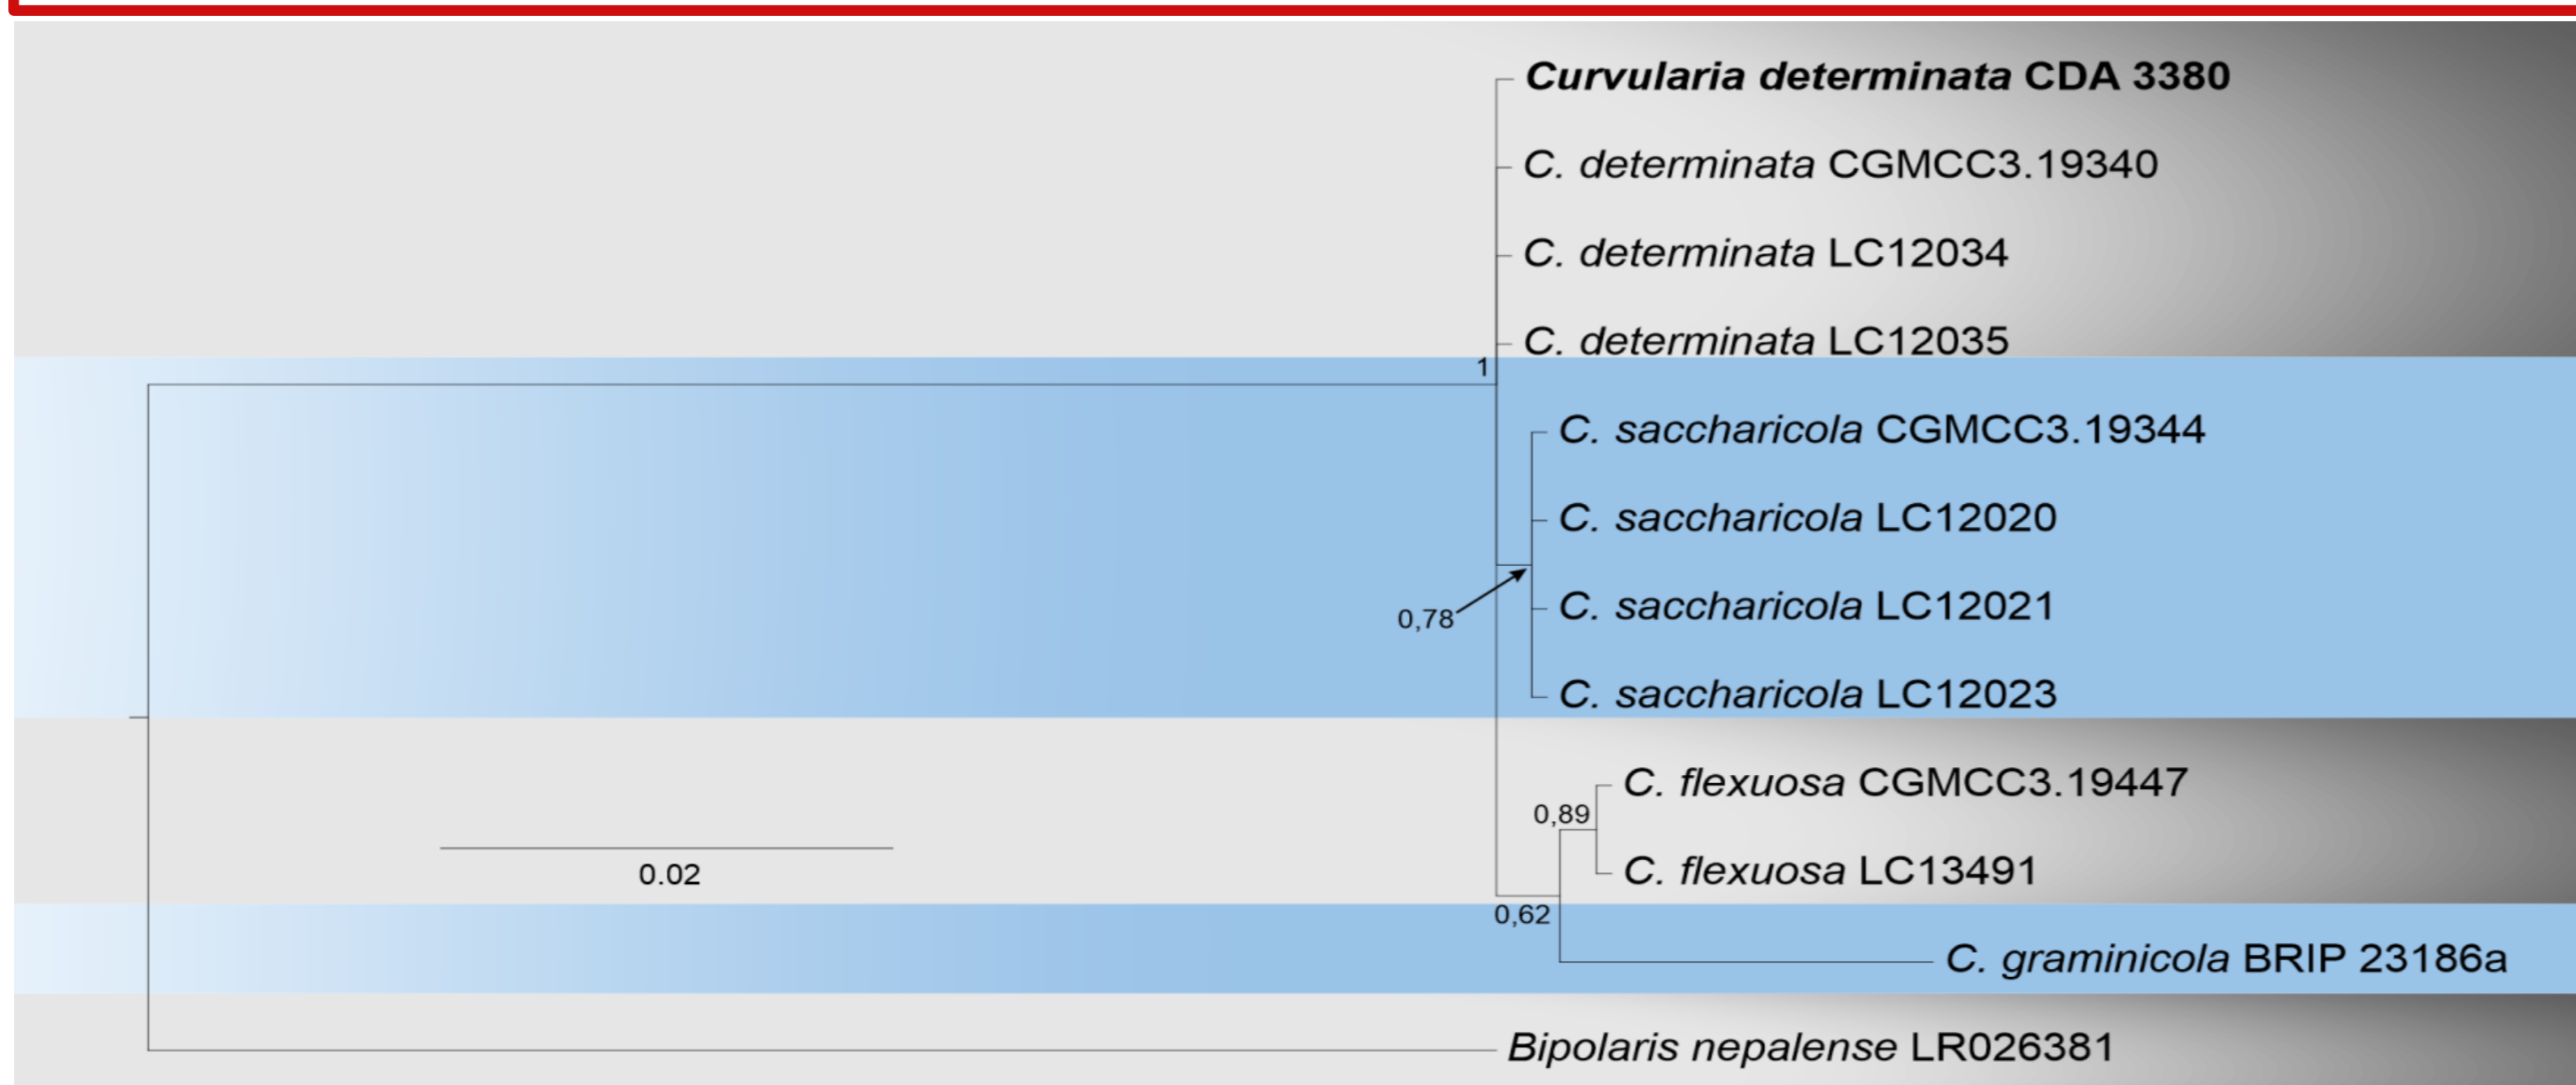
Curvularia determinata CDA 3380

C. determinata CGMCC3.19340

C. determinata LC12034

C. determinata LC12035

1

C. saccharicola CGMCC3.19344

C. saccharicola LC12020

0,78

C. saccharicola LC12021

C. saccharicola LC12023

C. flexuosa CGMCC3.19447

0,89

0.02

C. flexuosa LC13491

0,62

C. graminicola BRIP 23186a

Bipolaris nepalense LR026381